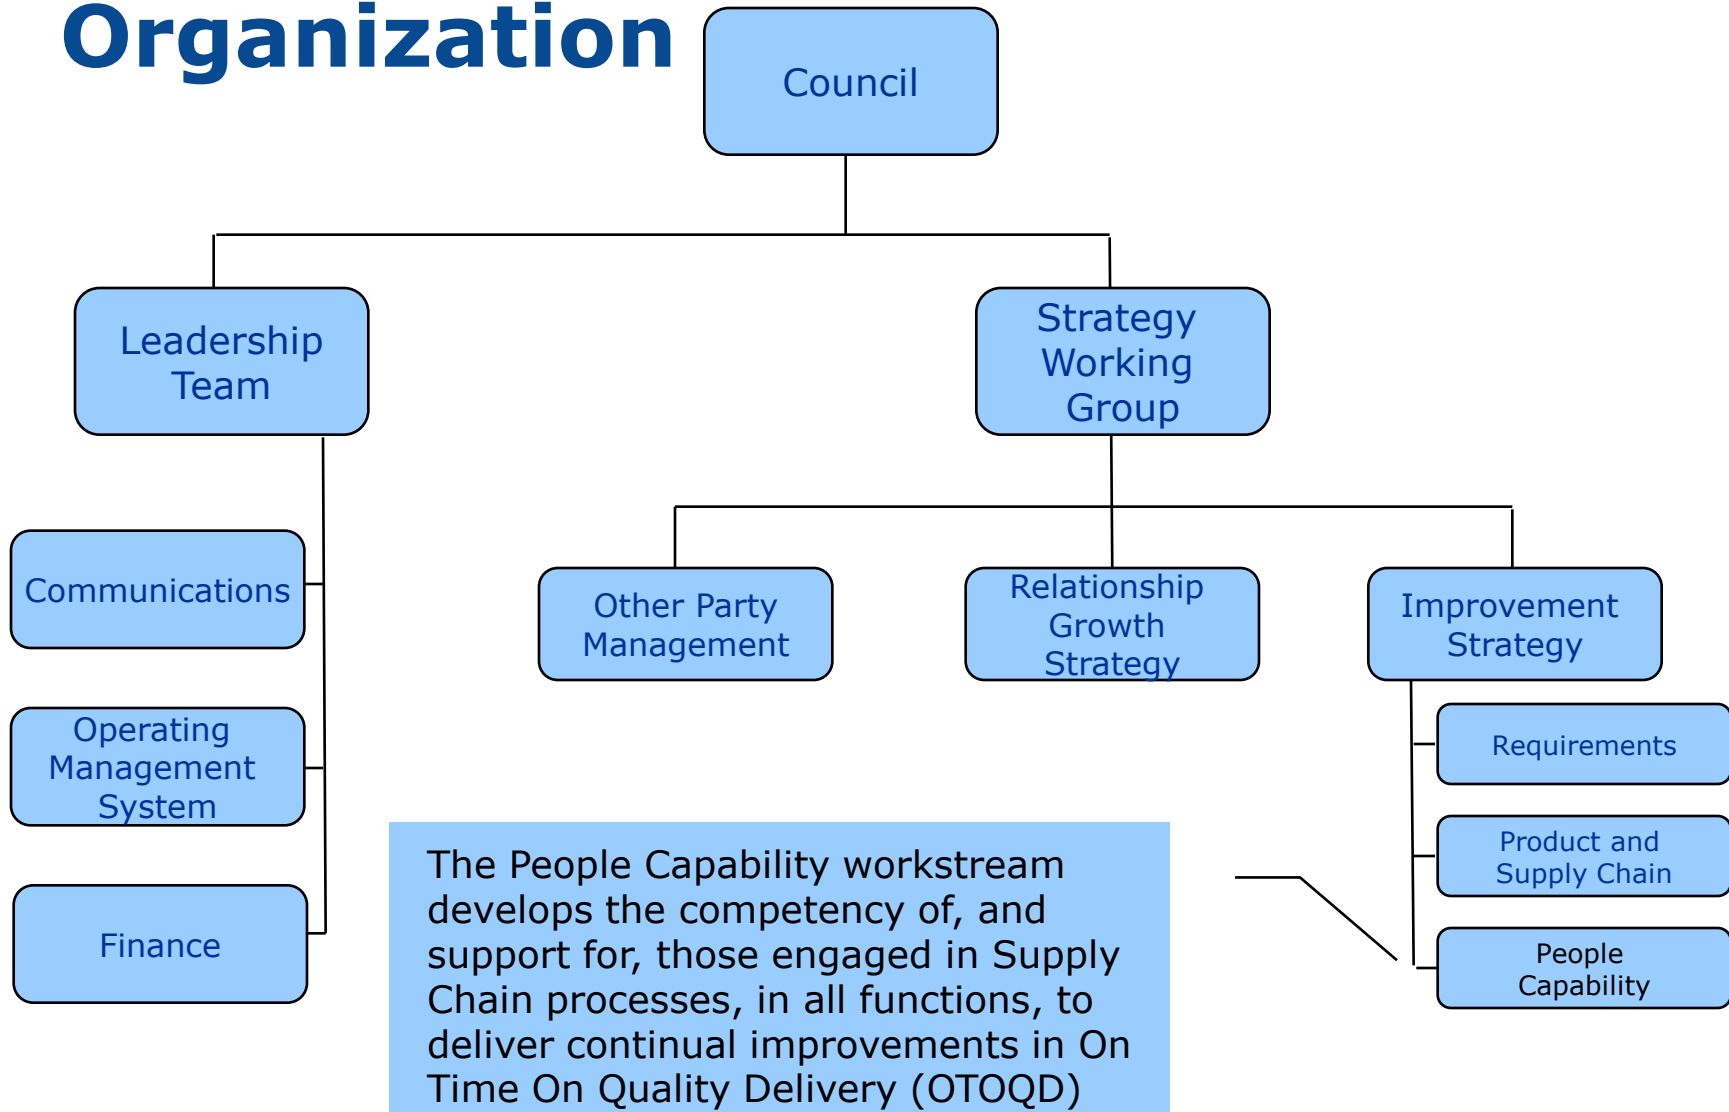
Organization

Council

Leadership Team

Strategy Working Group

Communications

Operating Management System

Finance

Other Party Management

Relationship Growth Strategy

Improvement Strategy

Requirements

Product and Supply Chain

People Capability

The People Capability workstream develops the competency of, and support for, those engaged in Supply Chain processes, in all functions, to deliver continual improvements in On Time On Quality Delivery (OTOQD)